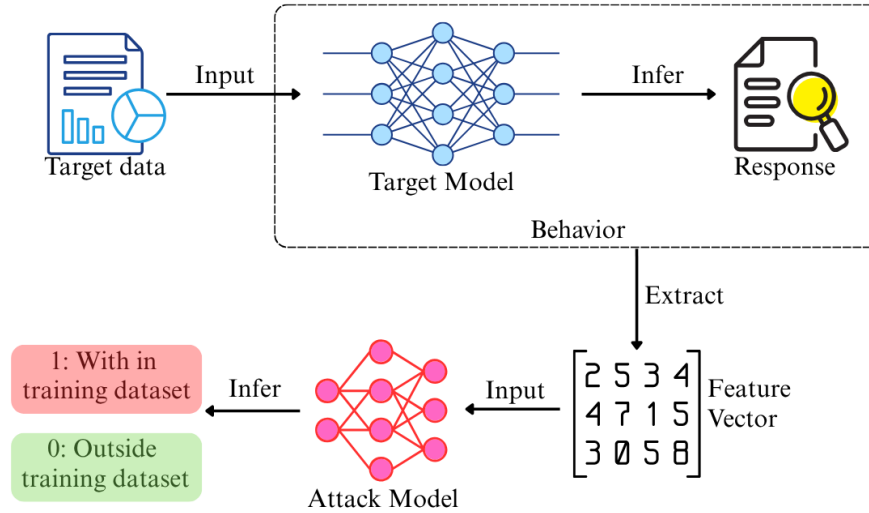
Target data

Input

Target Model

Infer

Response

Behavior

Extract

1: With in training dataset

0: Outside training dataset

Infer

Attack Model

Input

$\begin{bmatrix} 2 & 5 & 3 & 4 \\ 4 & 7 & 1 & 5 \\ 3 & 0 & 5 & 8 \end{bmatrix}$

Feature Vector